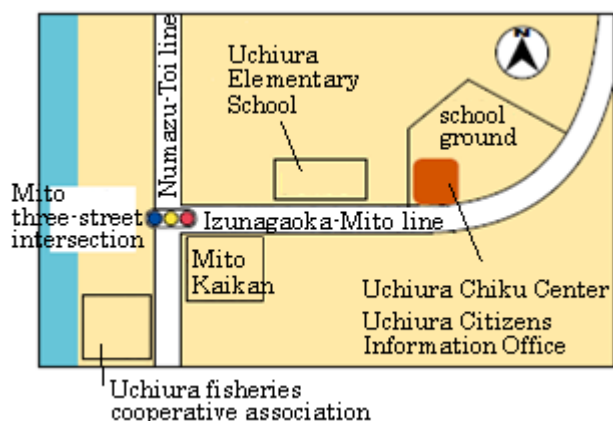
Numazu-Toi line

Uchiura Elementary School

N

school ground

Mito three-street intersection

Izunagaoka-Mito line

Mito Kaikan

Uchiura Chiku Center

Uchiura Citizens Information Office

Uchiura fisheries cooperative association